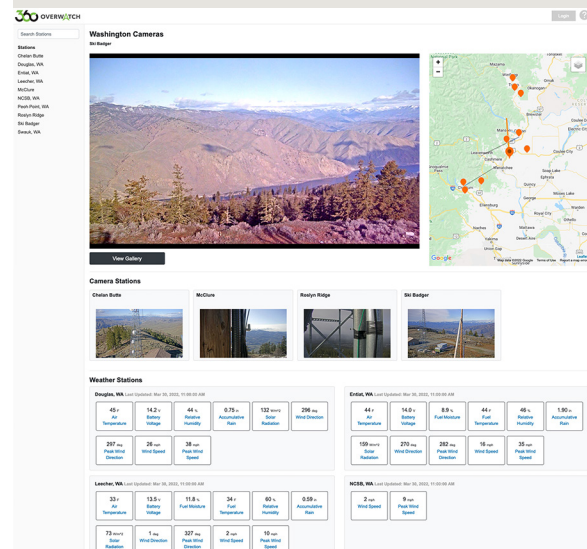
360 OVERWATCH

Login

Search Stations

Stations
Chelan Butte
Douglas, WA
Entiat, WA
Leecher, WA
McClure
NCSB, WA
Pesh-Point, WA
Roslyn Ridge
Ski Badger
Swauk, WA

Washington Cameras

Ski Badger

View Gallery

Google
Map data ©2022 Google Terms of Use Report a map error

Camera Stations

Chelan Butte

McClure

Roslyn Ridge

Ski Badger

Weather Stations

Douglas, WA Last Updated: Mar 30, 2022, 11:00:00 AM

| 45 F Air Temperature | 14.2 V Battery Voltage | 44 % Relative Humidity | 0.75 in Accumulative Rain | 132 W/m2 Solar Radiation | 296 deg Wind Direction |
|---|---|---|---|---|---|
| 297 deg Peak Wind Direction | 26 mph Wind Speed | 38 mph Peak Wind Speed | | | |

Entiat, WA Last Updated: Mar 30, 2022, 11:00:00 AM

| 44 F Air Temperature | 14.0 V Battery Voltage | 8.9 % Fuel Moisture | 44 F Fuel Temperature | 46 % Relative Humidity | 1.90 in Accumulative Rain |
|---|---|---|---|---|---|
| 159 W/m2 Solar Radiation | 270 deg Wind Direction | 282 deg Peak Wind Direction | 16 mph Wind Speed | 35 mph Peak Wind Speed | |

Leecher, WA Last Updated: Mar 30, 2022, 11:00:00 AM

| 33 F Air Temperature | 13.5 V Battery Voltage | 11.8 % Fuel Moisture | 34 F Fuel Temperature | 60 % Relative Humidity | 0.59 in Accumulative Rain |
|---|---|---|---|---|---|
| 73 W/m2 Solar Radiation | 1 deg Wind Direction | 327 deg Peak Wind Direction | 2 mph Wind Speed | 10 mph Peak Wind Speed | |

NCSB, WA Last Updated: Mar 30, 2022, 11:00:00 AM

| 2 mph Wind Speed | 9 mph Peak Wind Speed |
|---|---|